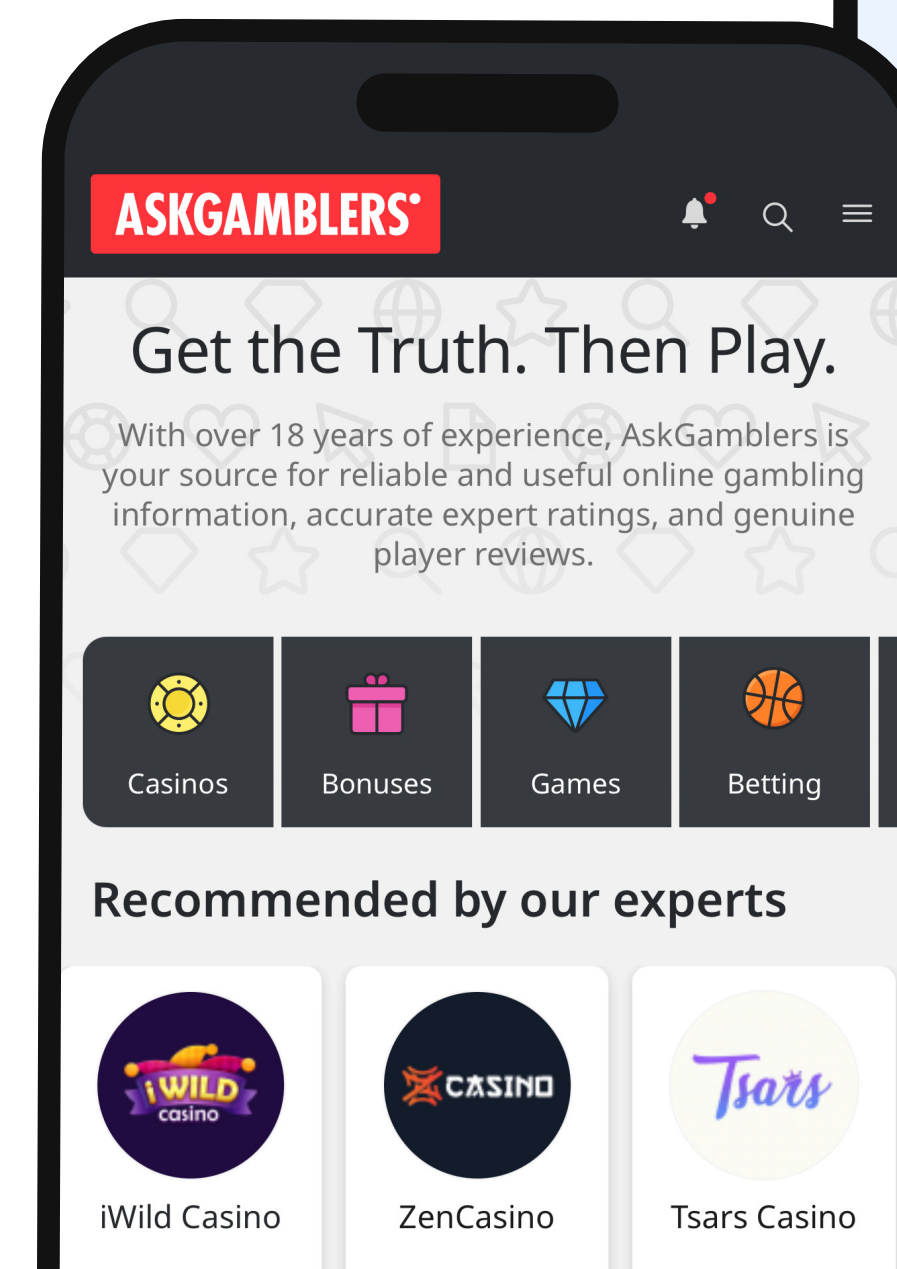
ASKGAMBLERS

Get the Truth. Then Play.

With over 18 years of experience, AskGamblers is your source for reliable and useful online gambling information, accurate expert ratings, and genuine player reviews.

Casinos
Bonuses
Games
Betting

Recommended by our experts

iWILD casino
iWild Casino

CASINO
ZenCasino

Tsars
Tsars Casino